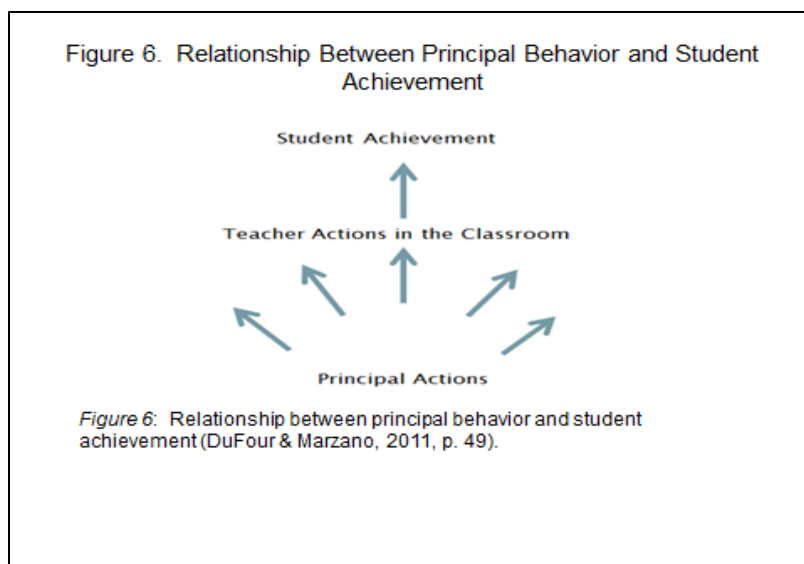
Figure 6. Relationship Between Principal Behavior and Student Achievement

Student Achievement

Teacher Actions in the Classroom

Principal Actions

*Figure 6*: Relationship between principal behavior and student achievement (DuFour & Marzano, 2011, p. 49).